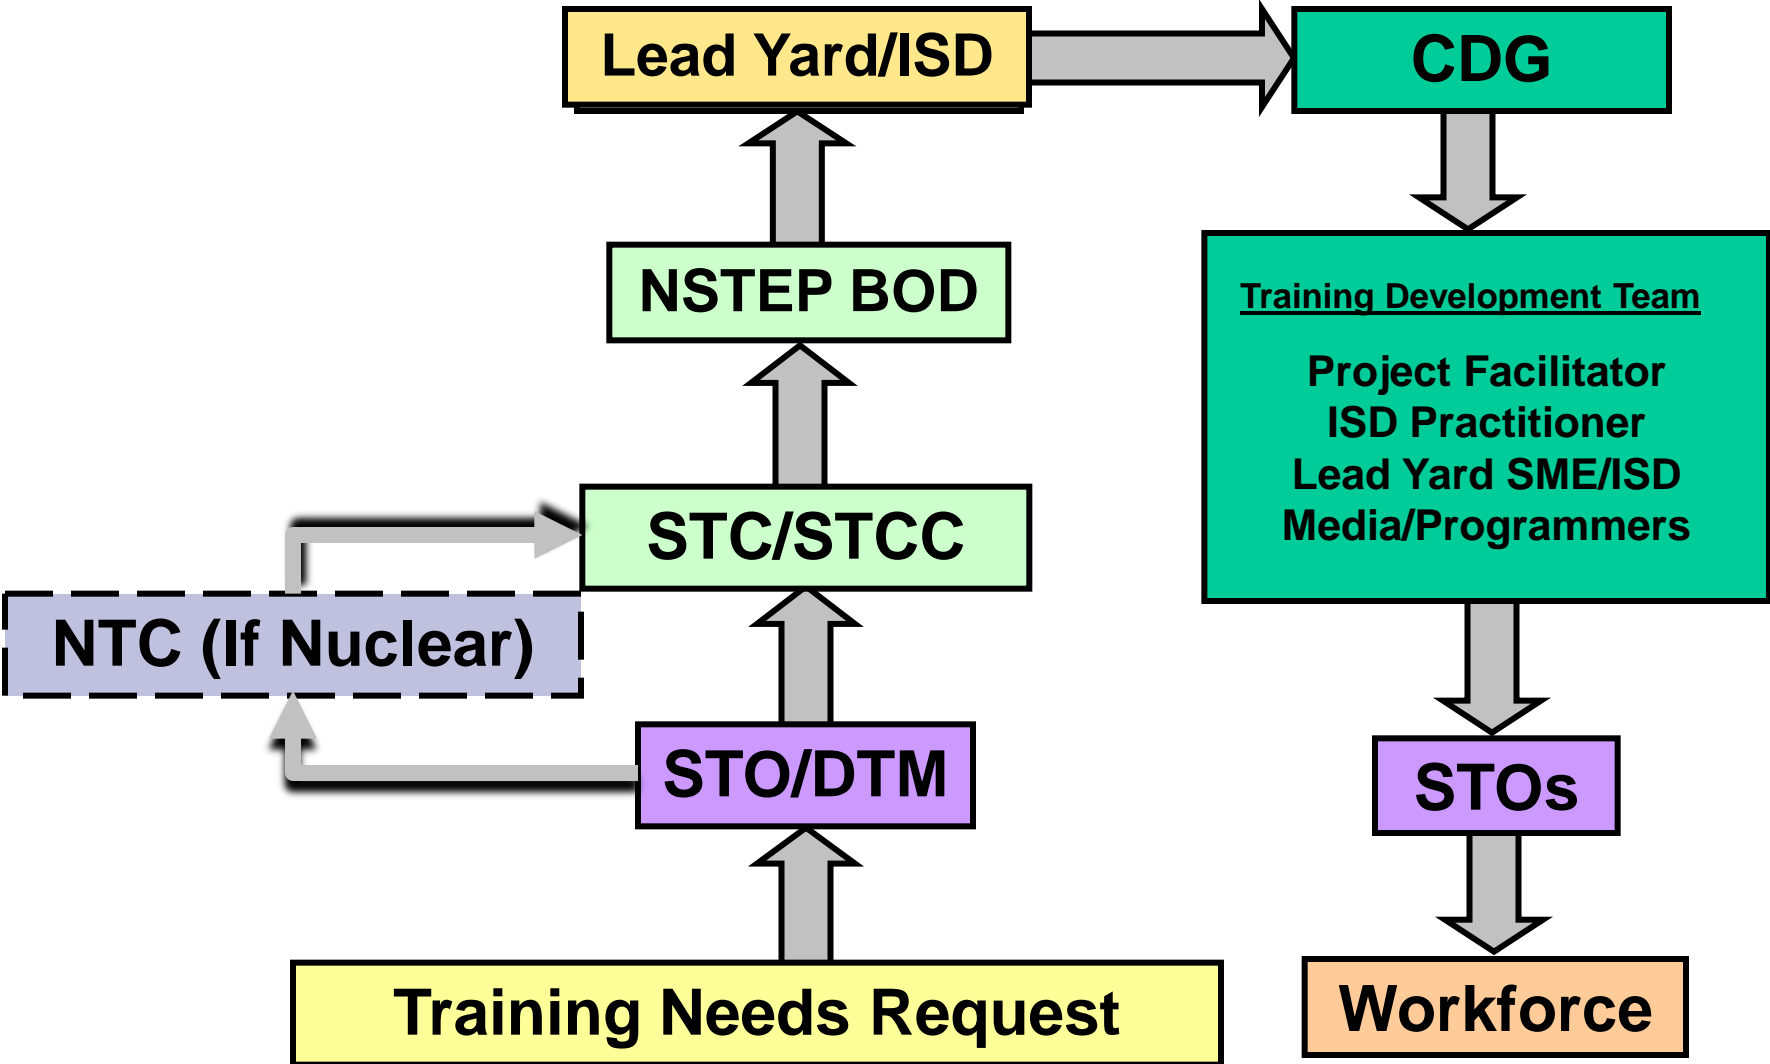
Lead Yard/ISD

CDG

NSTEP BOD

Training Development Team

Project Facilitator
ISD Practitioner
Lead Yard SME/ISD
Media/Programmers

STC/STCC

NTC (If Nuclear)

STO/DTM

STOs

Training Needs Request

Workforce